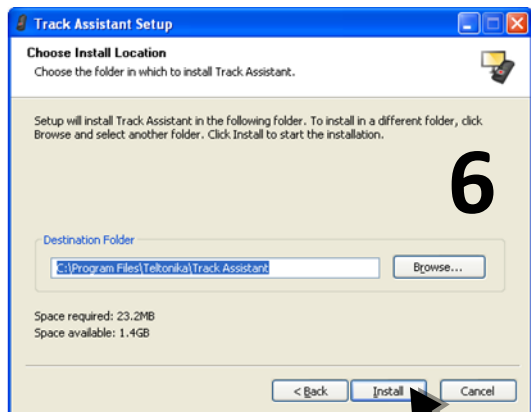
Track Assistant Setup

Choose Install Location

Choose the folder in which to install Track Assistant.

Setup will install Track Assistant in the following folder. To install in a different folder, click Browse and select another folder. Click Install to start the installation.

6

Destination Folder

C:\Program Files\Teltonika\Track Assistant

Browse...

Space required: 23.2MB
Space available: 1.4GB

< Back

Install

Cancel